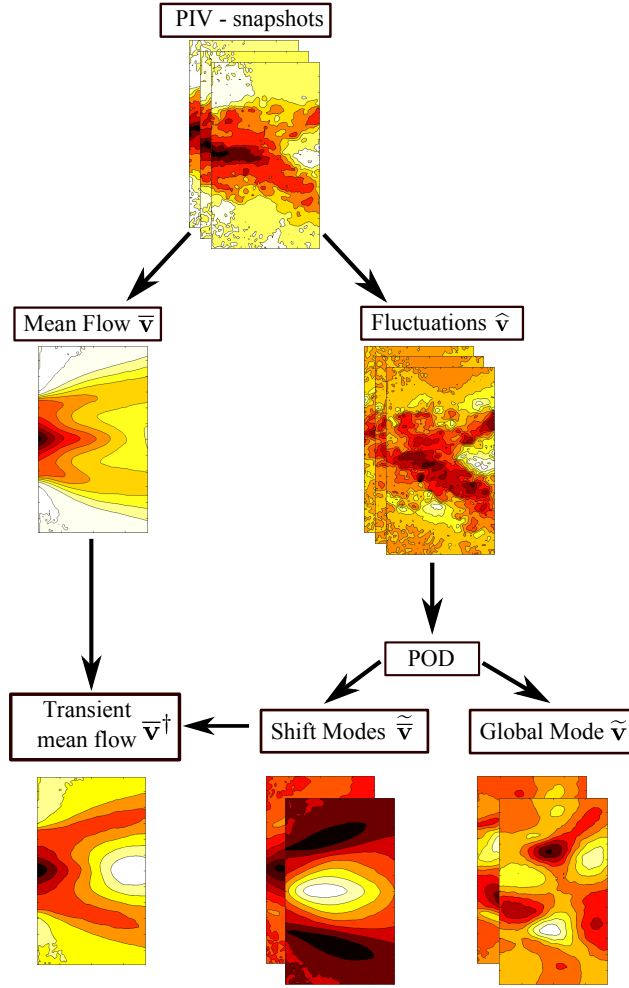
PIV - snapshots

Mean Flow $\overline{\mathbf{v}}$

Fluctuations $\widehat{\mathbf{v}}$

POD

Transient mean flow $\overline{\mathbf{v}}^{\dagger}$

Shift Modes $\widetilde{\widetilde{\mathbf{v}}}$

Global Mode $\widetilde{\mathbf{v}}$